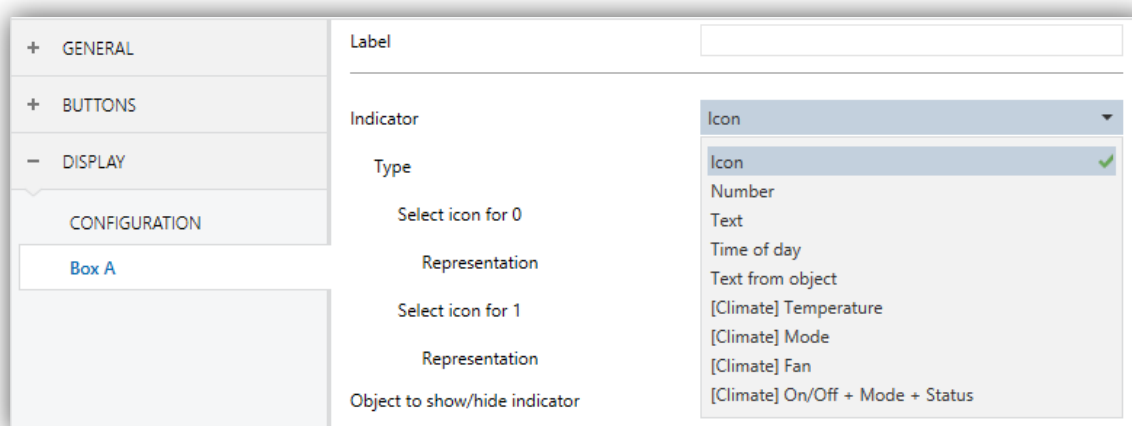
+ GENERAL

+ BUTTONS

− DISPLAY

CONFIGURATION

Box A

Label

Indicator

Icon

Type

Select icon for 0

Representation

Select icon for 1

Representation

Object to show/hide indicator

Icon

Number

Text

Time of day

Text from object

[Climate] Temperature

[Climate] Mode

[Climate] Fan

[Climate] On/Off + Mode + Status